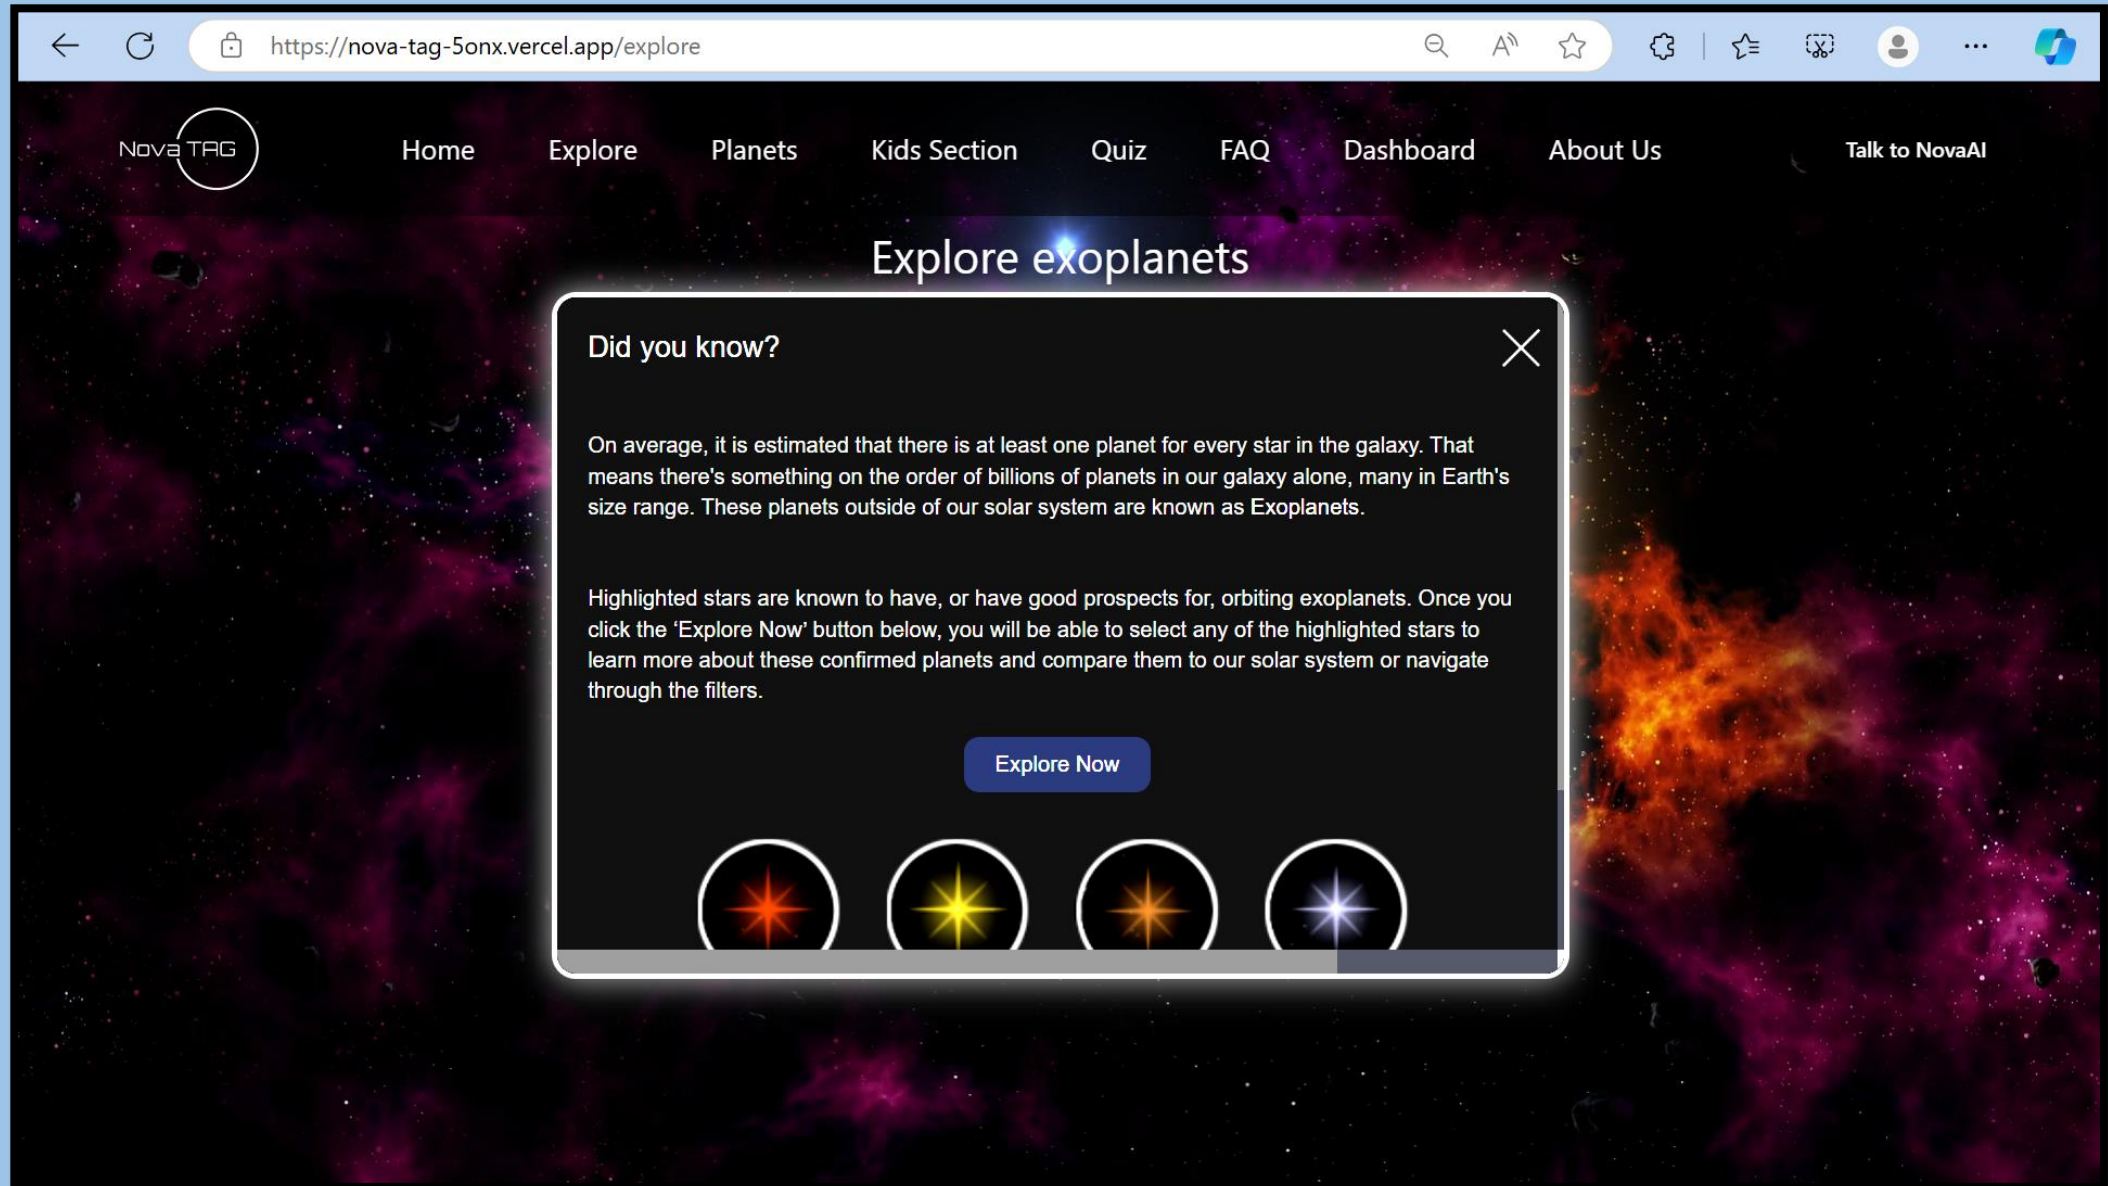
https://nova-tag-5onx.vercel.app/explore

Nova TAG

Home Explore Planets Kids Section Quiz FAQ Dashboard About Us

Talk to NovaAI

Explore exoplanets

Did you know?

On average, it is estimated that there is at least one planet for every star in the galaxy. That means there's something on the order of billions of planets in our galaxy alone, many in Earth's size range. These planets outside of our solar system are known as Exoplanets.

Highlighted stars are known to have, or have good prospects for, orbiting exoplanets. Once you click the ‘Explore Now’ button below, you will be able to select any of the highlighted stars to learn more about these confirmed planets and compare them to our solar system or navigate through the filters.

Explore Now